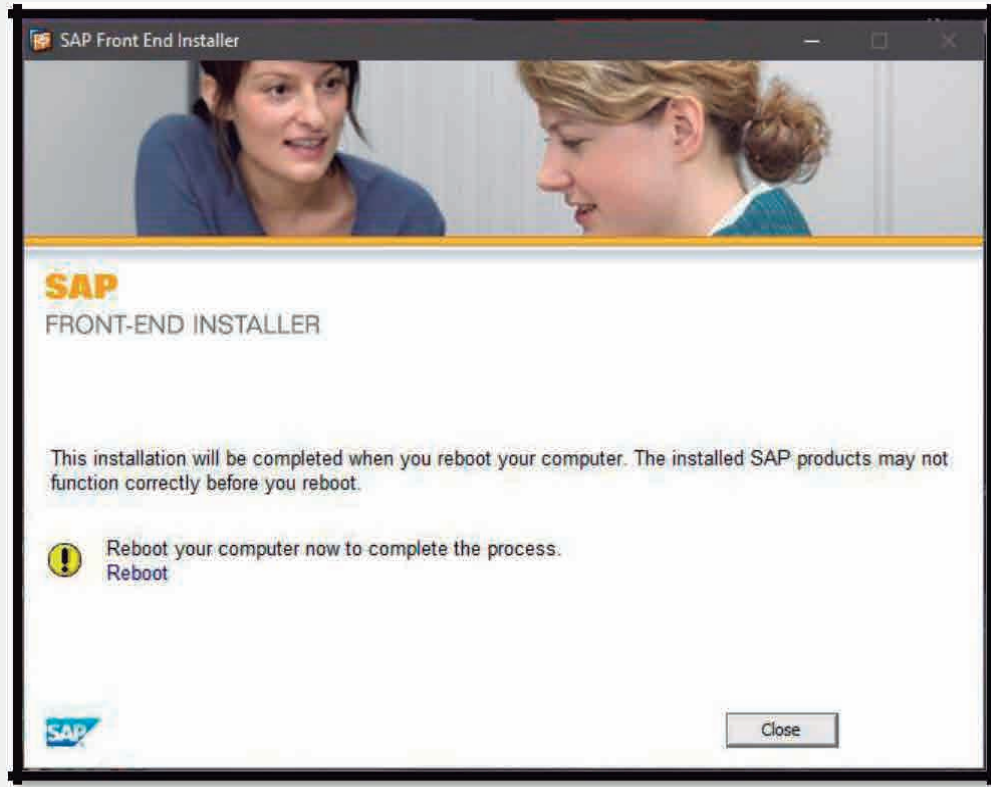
SAP Front End Installer

SAP
FRONT-END INSTALLER

This installation will be completed when you reboot your computer. The installed SAP products may not function correctly before you reboot.

Reboot your computer now to complete the process.
Reboot

SAP

Close